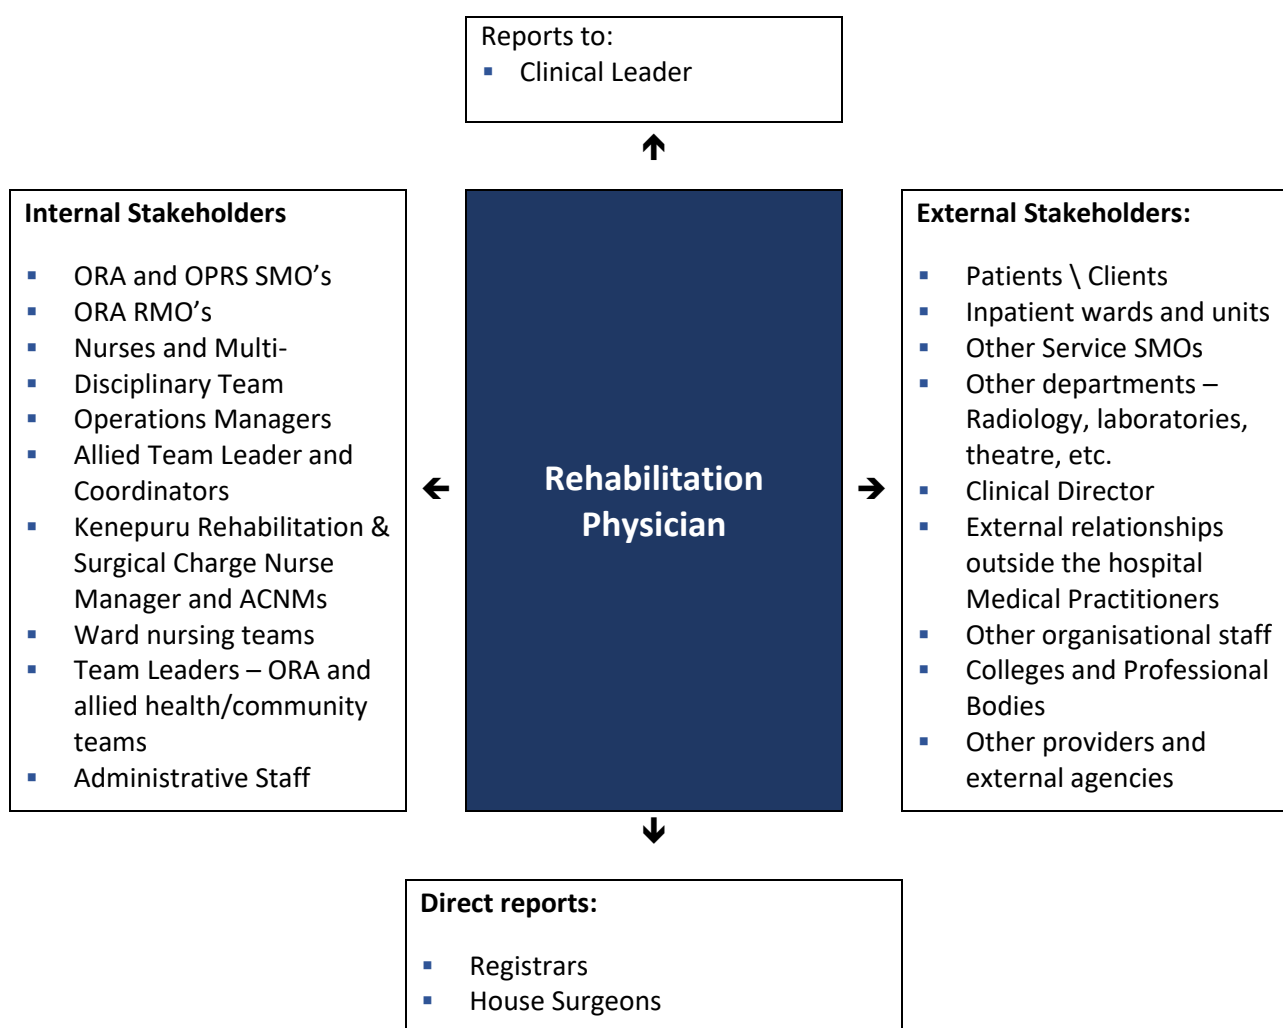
Reports to:

- Clinical Leader

Internal Stakeholders

- ORA and OPRS SMO’s
- ORA RMO’s
- Nurses and Multi-
- Disciplinary Team
- Operations Managers
- Allied Team Leader and Coordinators
- Kenepuru Rehabilitation & Surgical Charge Nurse Manager and ACNMs
- Ward nursing teams
- Team Leaders – ORA and allied health/community teams
- Administrative Staff

Rehabilitation Physician

External Stakeholders:

- Patients \ Clients
- Inpatient wards and units
- Other Service SMOs
- Other departments – Radiology, laboratories, theatre, etc.
- Clinical Director
- External relationships outside the hospital Medical Practitioners
- Other organisational staff
- Colleges and Professional Bodies
- Other providers and external agencies

Direct reports:

- Registrars
- House Surgeons